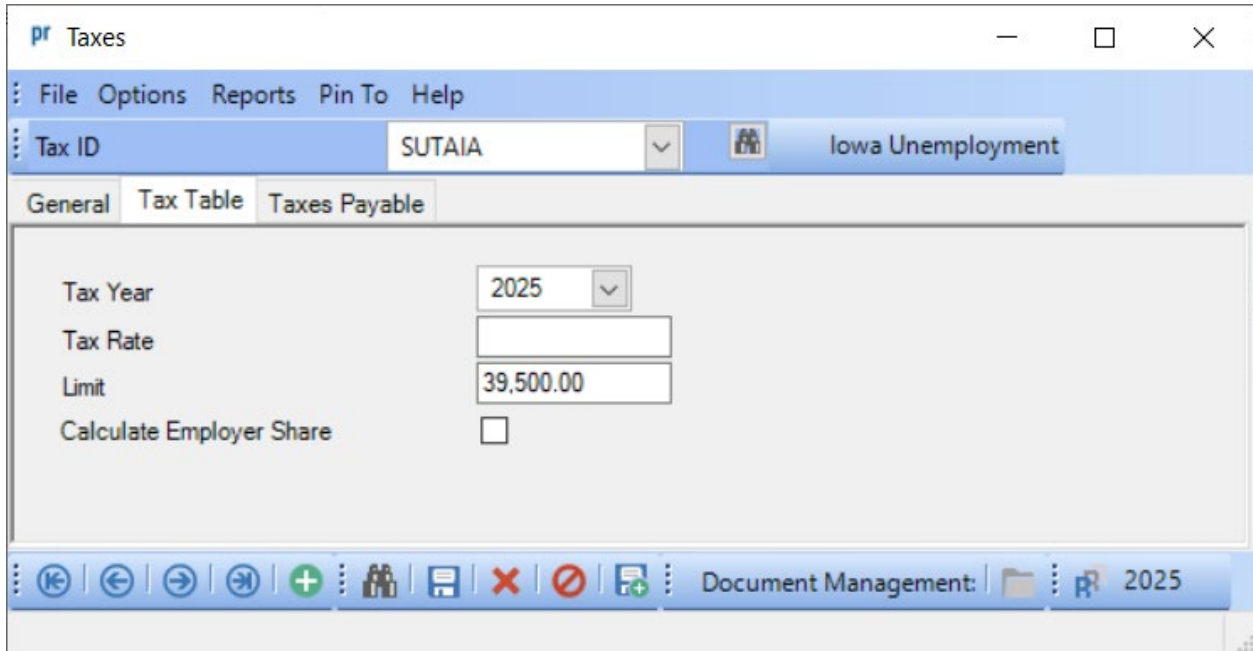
pr Taxes

File Options Reports Pin To Help

Tax ID SUTAIA Iowa Unemployment

General Tax Table Taxes Payable

Tax Year 2025

Tax Rate

Limit 39,500.00

Calculate Employer Share

Document Management: 2025